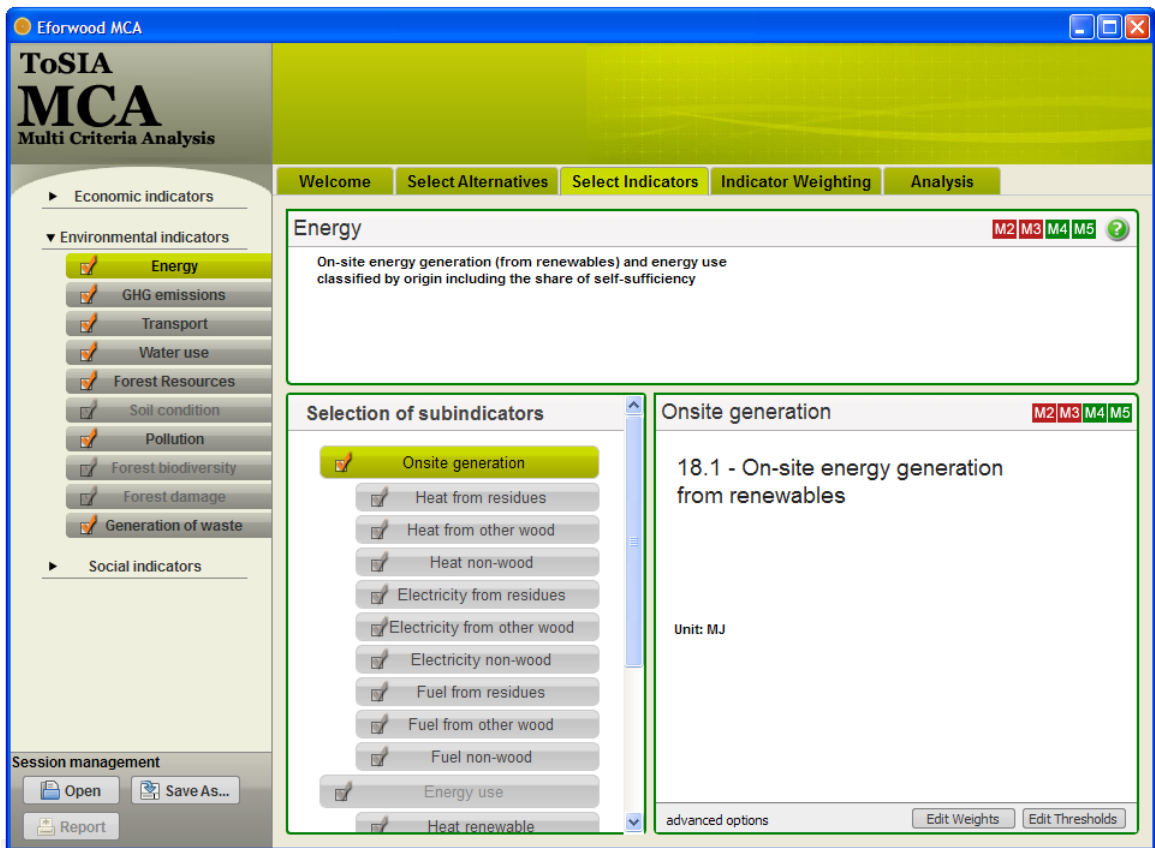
Eforwood MCA

ToSIA
MCA
Multi Criteria Analysis

Welcome | Select Alternatives | Select Indicators | Indicator Weighting | Analysis

► Economic indicators

▼ Environmental indicators
Energy
GHG emissions
Transport
Water use
Forest Resources
Soil condition
Pollution
Forest biodiversity
Forest damage
Generation of waste

► Social indicators

Session management
Open
Save As...
Report

Energy
M2 M3 M4 M5

On-site energy generation (from renewables) and energy use classified by origin including the share of self-sufficiency

Selection of subindicators
Onsite generation
Heat from residues
Heat from other wood
Heat non-wood
Electricity from residues
Electricity from other wood
Electricity non-wood
Fuel from residues
Fuel from other wood
Fuel non-wood
Energy use
Heat renewable

Onsite generation
M2 M3 M4 M5

18.1 - On-site energy generation from renewables

Unit: MJ

advanced options
Edit Weights
Edit Thresholds